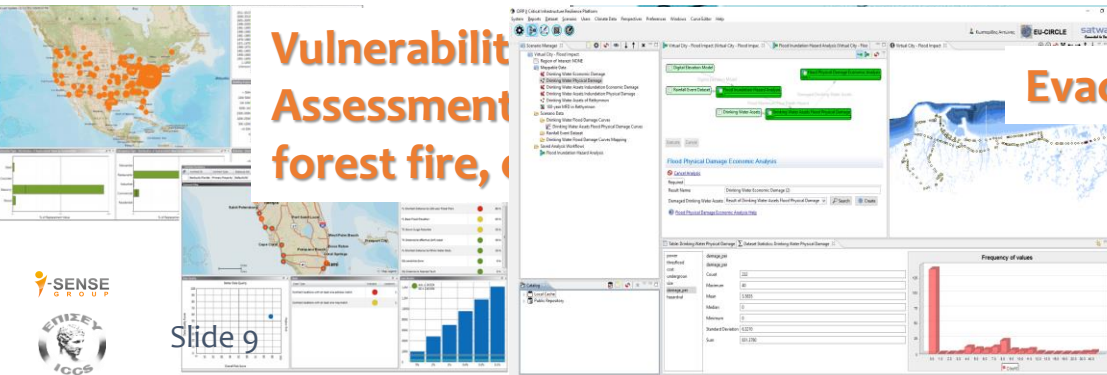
Vulnerabilit
Assessment
forest fire, c

Evac

CIRP | Critical Infrastructure Resilience Platform
System Reports Debtals Scenarios Users Climate Data Perspective Preferences Windows Curve Editor Help

EU-CIRCLE

Scenario Manager
Virtual City - Flood Impact
Region of Interest: NONE
Mappable Data
Drinking Water Economic Damage
Drinking Water Physical Damage
Drinking Water Assets Inundation Economic Damage
Drinking Water Assets Inundation Physical Damage
Drinking Water Assets at Refinement
100 year HRS in Refinement
Scenario Data
Drinking Water Flood Damage Curves
Drinking Water Assets Flood Physical Damage Curves
Rainfall Event Dataset
Drinking Water Flood Damage Curves Mapping
Saved Analysis Workflows
Flood Inundation Hazard Analysis

Virtual City - Flood Impact
Flood Inundation Hazard Analysis (Virtual City - Floo
Virtual City - Flood Impact

Digital Elevation Model
Rainfall Event Dataset
Flood Inundation Hazard Analysis
Drinking Water Assets
Flood Physical Damage Economic Analysis
Drinking Water Assets Flood Physical Damage

Execute Cancel

Flood Physical Damage Economic Analysis
Cancel Analysis
Required
Result Name
Drinking Water Economic Damage (2)
Damaged Drinking Water Assets
Result of Drinking Water Assets Flood Physical Damage
Search
Create
Flood Physical Damage Economic Analysis Help

Catalog
Local Cache
Public Repository

Table: Drinking Water Physical Damage
Dataset Statistics: Drinking Water Physical Damage

power
shapefeed
code
undergroun
size
damage_pre
hazardval

damage_pre
damage_pre
Count
222
Maximum
40
Mean
1.5815
Median
0
Minimum
0
Standard Deviation
6.0270
Sum
351.1390

Frequency of values
Count

SENSE GROUP
ΕΠΙΣΕΥ
ICCS
Slide 9